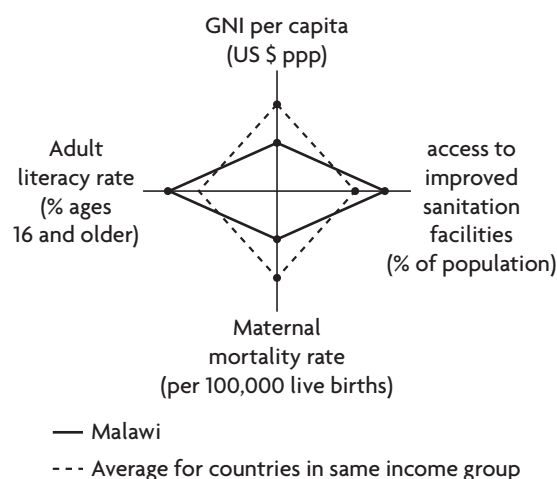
GNI per capita (US $ ppp)

Adult literacy rate (% ages 16 and older)

access to improved sanitation facilities (% of population)

Maternal mortality rate (per 100,000 live births)

— Malawi

- - - Average for countries in same income group